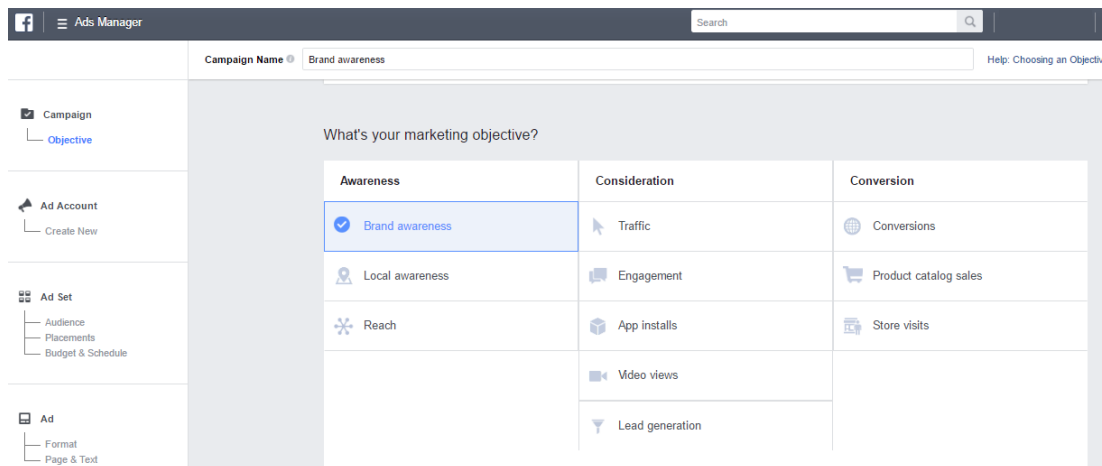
Ads Manager

Search

Campaign Name

Brand awareness

Help: Choosing an Objectiv

Campaign
Objective

Ad Account
Create New

Ad Set
Audience
Placements
Budget & Schedule

Ad
Format
Page & Text

What's your marketing objective?

| Awareness | Consideration | Conversion |
|---|---|---|
| Brand awareness | Traffic | Conversions |
| Local awareness | Engagement | Product catalog sales |
| Reach | App installs | Store visits |
| | Video views | |
| | Lead generation | |